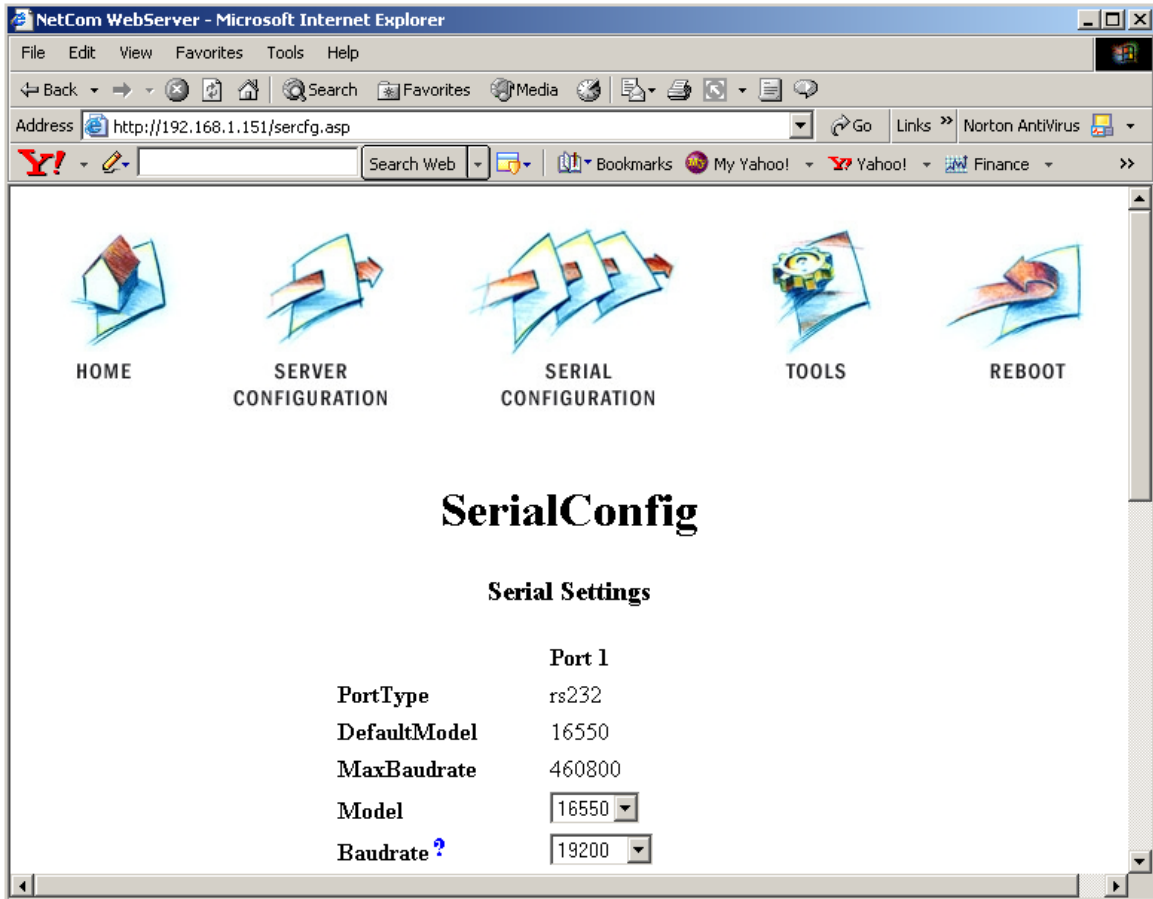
NetCom WebServer - Microsoft Internet Explorer

File Edit View Favorites Tools Help

Back Search Favorites Media

Address http://192.168.1.151/sercfg.asp Go Links Norton AntiVirus

Y! Search Web Bookmarks My Yahoo! Yahoo! Finance

HOME

SERVER CONFIGURATION

SERIAL CONFIGURATION

TOOLS

REBOOT

SerialConfig

Serial Settings

| | Port 1 |
|---|---|
| PortType | rs232 |
| DefaultModel | 16550 |
| MaxBaudrate | 460800 |
| Model | 16550 |
| Baudrate ? | 19200 |